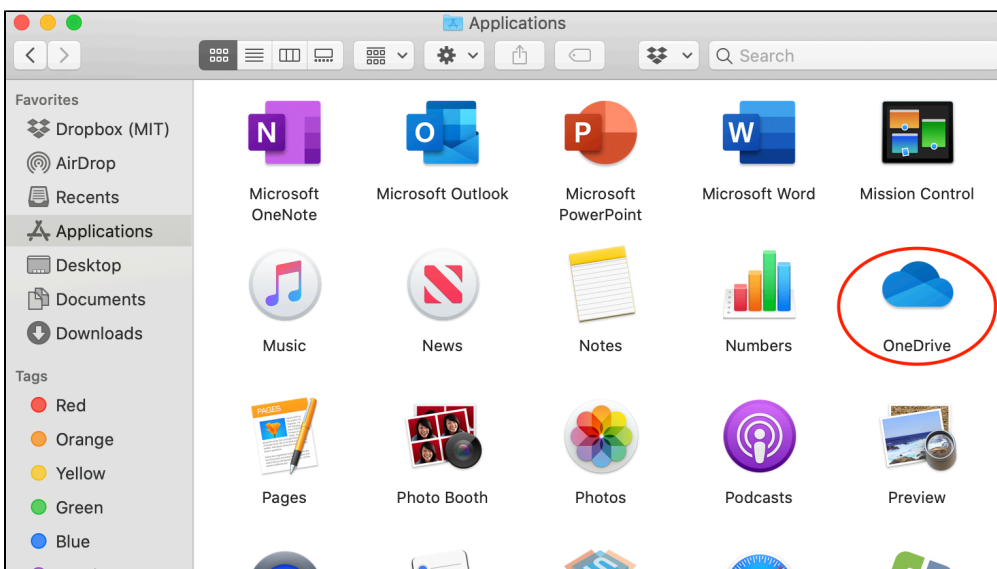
Applications

Search

Favorites
Dropbox (MIT)
AirDrop
Recents
Applications
Desktop
Documents
Downloads

Tags
Red
Orange
Yellow
Green
Blue

N
Microsoft OneNote

O
Microsoft Outlook

P
Microsoft PowerPoint

W
Microsoft Word

Mission Control

Music

News

Notes

Numbers

OneDrive

PAGES
Pages

Photo Booth

Photos

Podcasts

Preview